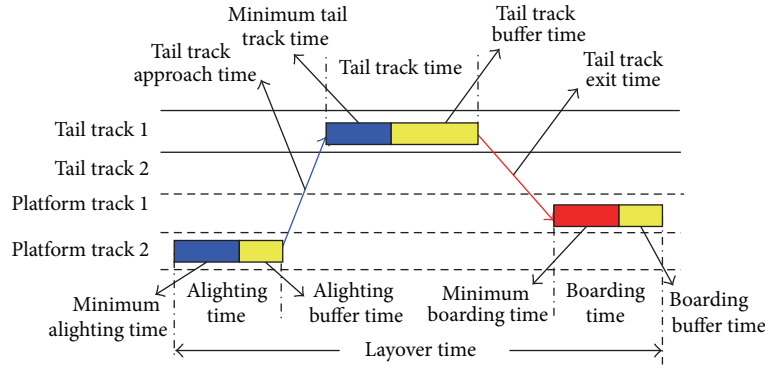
Minimum tail track time

Tail track buffer time

Tail track approach time

Tail track time

Tail track exit time

Tail track 1

Tail track 2

Platform track 1

Platform track 2

Minimum alighting time

Alighting time

Alighting buffer time

Minimum boarding time

Boarding time

Boarding buffer time

Layover time